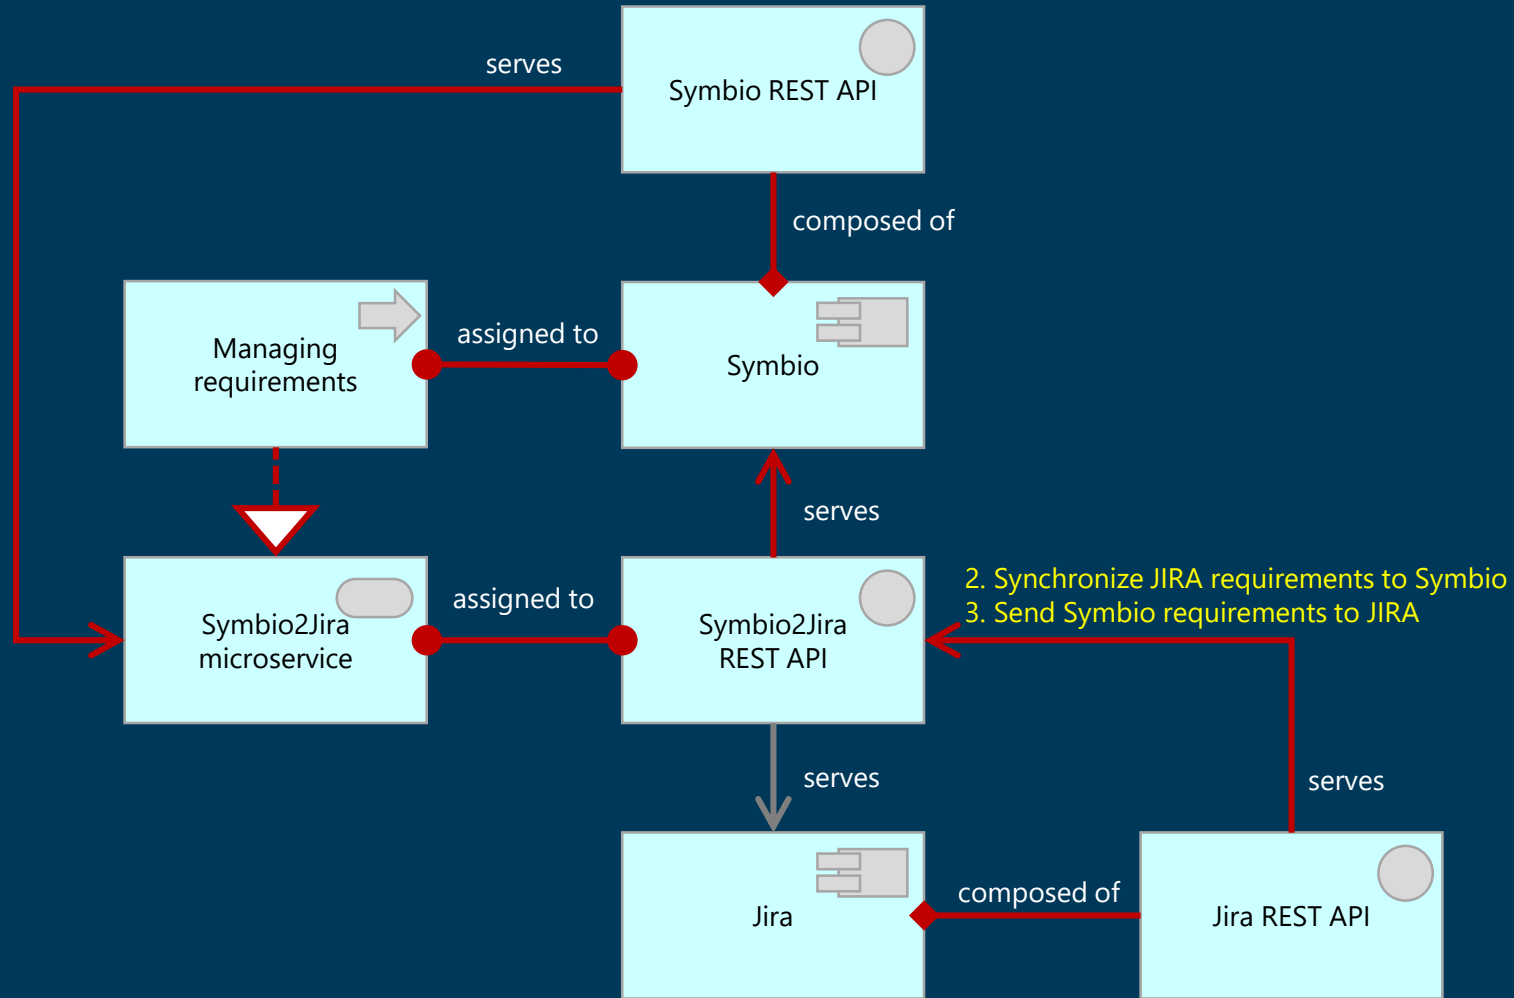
serves

Symbio REST API

composed of

Managing requirements

assigned to

Symbio

serves

2. Synchronize JIRA requirements to Symbio
3. Send Symbio requirements to JIRA

Symbio2Jira microservice

assigned to

Symbio2Jira REST API

serves

serves

Jira

composed of

Jira REST API